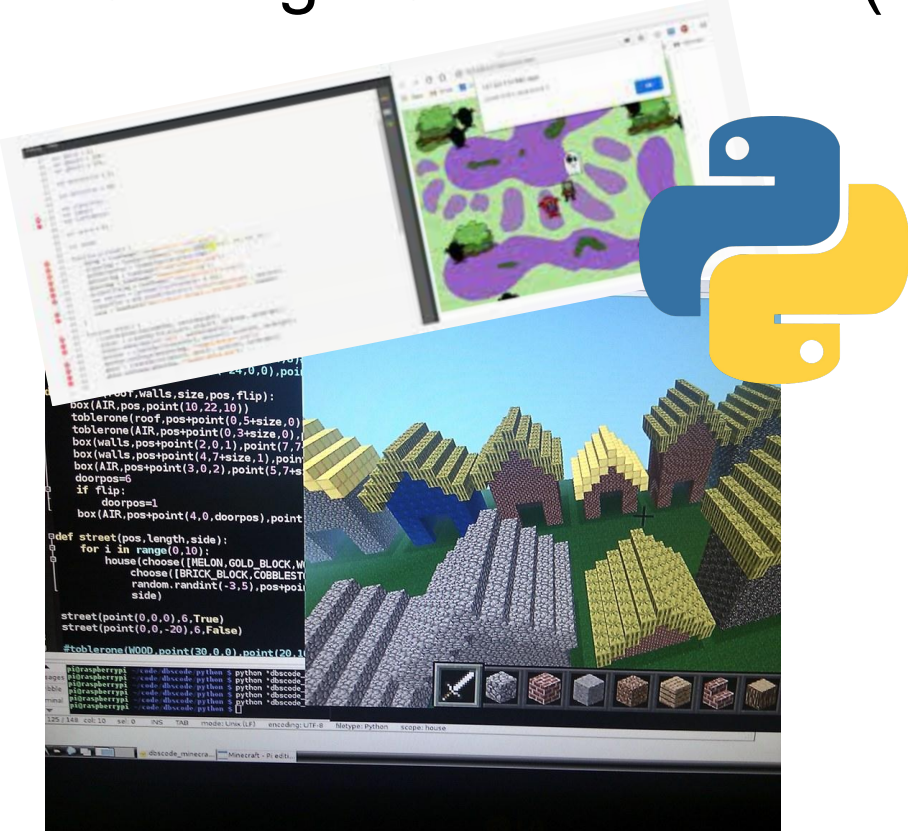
roof,walls,size,pos,flip):
box(AIR,pos,point(10,22,10))
toblerone(roof,pos+point(0,5+size,0)
toblerone(AIR,pos+point(0,3+size,0),
box(walls,pos+point(2,0,1),point(7,7
box(walls,pos+point(4,7+size,1),point
box(AIR,pos+point(3,0,2),point(5,7+s
doorpos=6
if flip:
doorpos=1
box(AIR,pos+point(4,0,doorpos),point

def street(pos,length,side):
for i in range(0,10):
house(choose([MELON,GOLD_BLOCK,W
choose([BRICK_BLOCK,COBBLEST
random.randint(-3,5),pos+poi
side)

street(point(0,0,0),6,True)
street(point(0,0,-20),6,False)

#toblerone(WOOD,point(30,0,0),point(20,1

125 / 148 col: 10 sel: 0 INS TAB mode: Unix (LF) encoding: UTF-8 filetype: Python scope: house

Minecraft - Pi editi